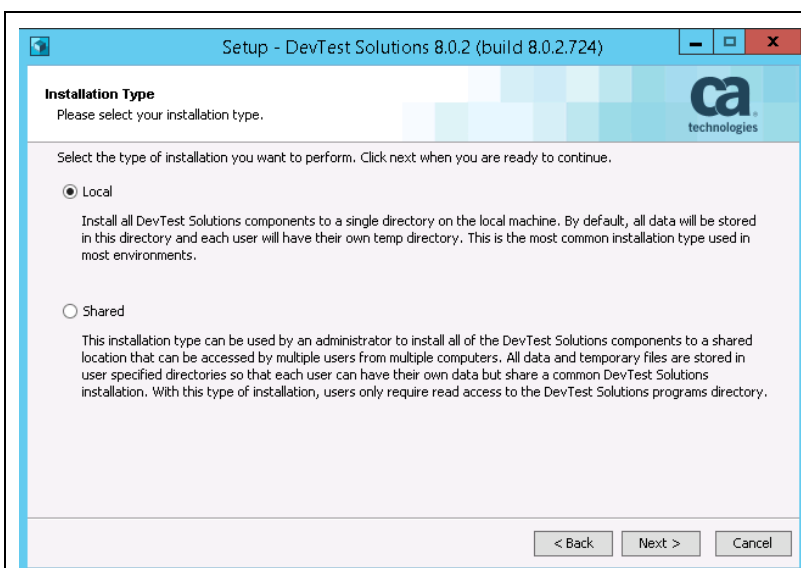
Setup - DevTest Solutions 8.0.2 (build 8.0.2.724)

Installation Type
Please select your installation type.

ca
technologies

Select the type of installation you want to perform. Click next when you are ready to continue.

Local

Install all DevTest Solutions components to a single directory on the local machine. By default, all data will be stored in this directory and each user will have their own temp directory. This is the most common installation type used in most environments.

Shared

This installation type can be used by an administrator to install all of the DevTest Solutions components to a shared location that can be accessed by multiple users from multiple computers. All data and temporary files are stored in user specified directories so that each user can have their own data but share a common DevTest Solutions installation. With this type of installation, users only require read access to the DevTest Solutions programs directory.

< Back  Next >  Cancel